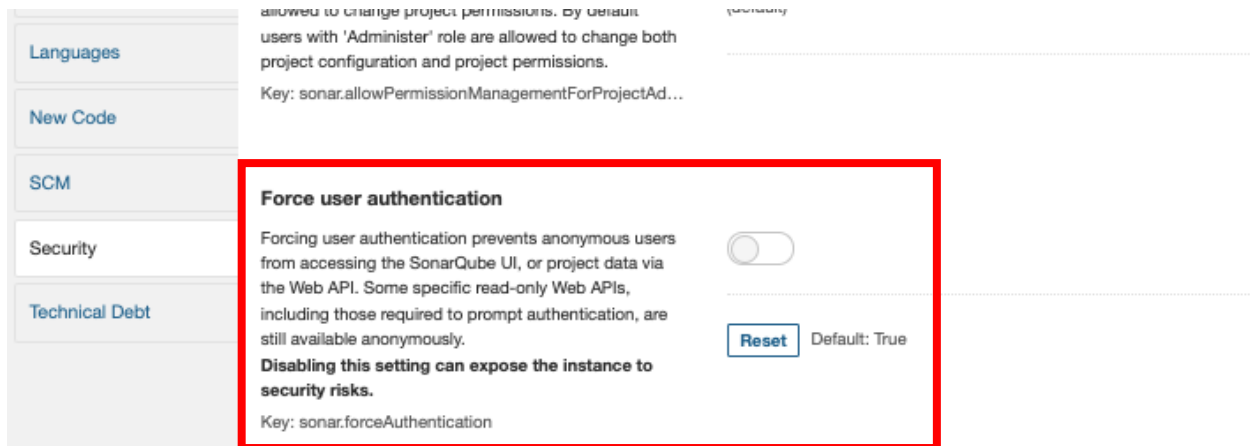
Languages

New Code

SCM

Security

Technical Debt

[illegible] allowed to change project permissions. By default users with 'Administer' role are allowed to change both project configuration and project permissions.

Key: sonar.allowPermissionManagementForProjectAd…

(default)

Force user authentication

Forcing user authentication prevents anonymous users from accessing the SonarQube UI, or project data via the Web API. Some specific read-only Web APIs, including those required to prompt authentication, are still available anonymously.

**Disabling this setting can expose the instance to security risks.**

Key: sonar.forceAuthentication

Reset Default: True